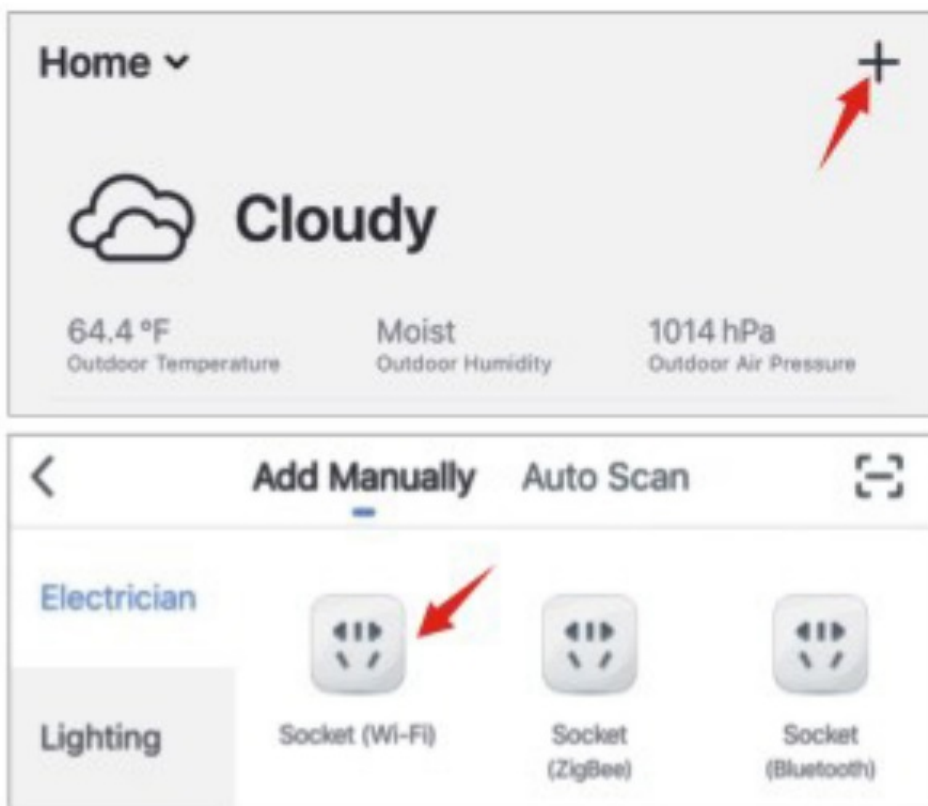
Home ˅

+

Cloudy

64.4 °F
Outdoor Temperature

Moist
Outdoor Humidity

1014 hPa
Outdoor Air Pressure

<

Add Manually

Auto Scan

Electrician

Lighting

Socket (Wi-Fi)

Socket (ZigBee)

Socket (Bluetooth)